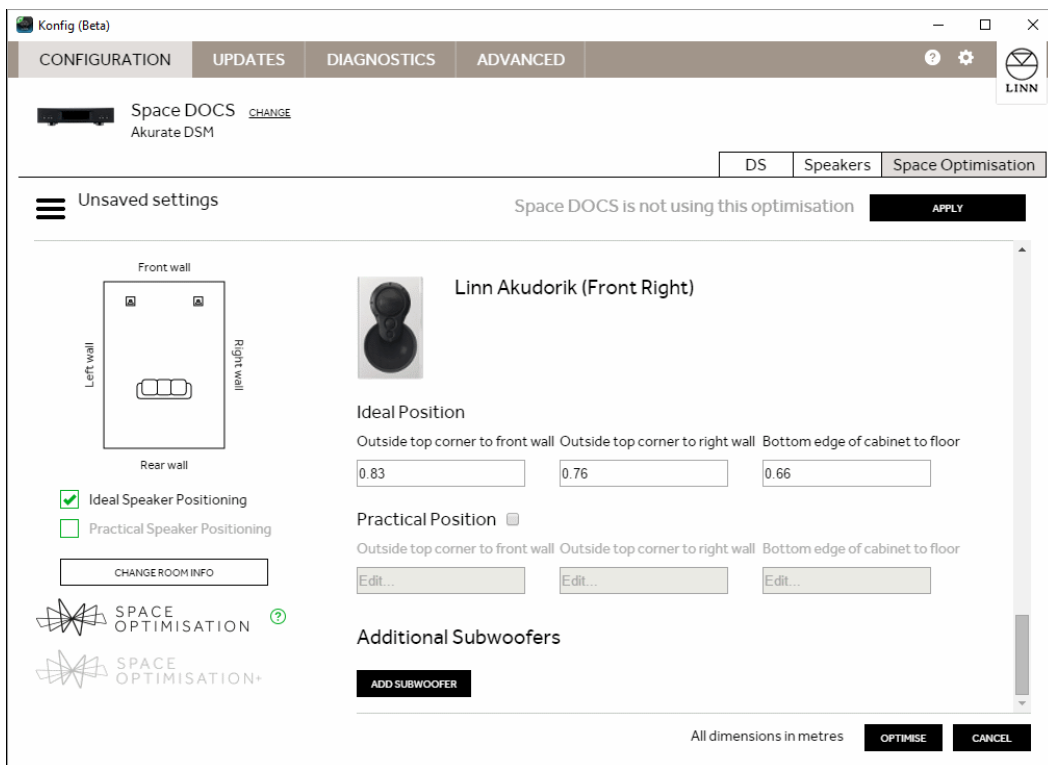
Konfig (Beta)

CONFIGURATION UPDATES DIAGNOSTICS ADVANCED

LINN

Space DOCS CHANGE
Akurate DSM

DS | Speakers | Space Optimisation

Unsaved settings

Space DOCS is not using this optimisation

APPLY

Front wall

Left wall

Right wall

Rear wall

Ideal Speaker Positioning

Practical Speaker Positioning

CHANGE ROOM INFO

SPACE OPTIMISATION

SPACE OPTIMISATION+

Linn Akudorik (Front Right)

Ideal Position

Outside top corner to front wall Outside top corner to right wall Bottom edge of cabinet to floor

0.83 0.76 0.66

Practical Position

Outside top corner to front wall Outside top corner to right wall Bottom edge of cabinet to floor

Edit... Edit... Edit...

Additional Subwoofers

ADD SUBWOOFER

All dimensions in metres

OPTIMISE

CANCEL